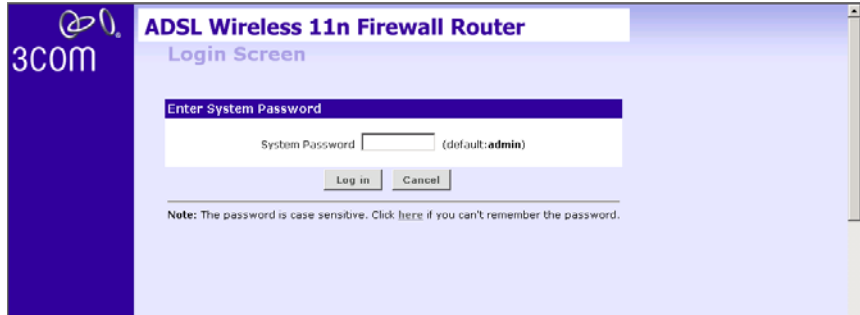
3COM

ADSL Wireless 11n Firewall Router

Login Screen

Enter System Password

System Password (default:admin)

Log in Cancel

Note: The password is case sensitive. Click here if you can't remember the password.